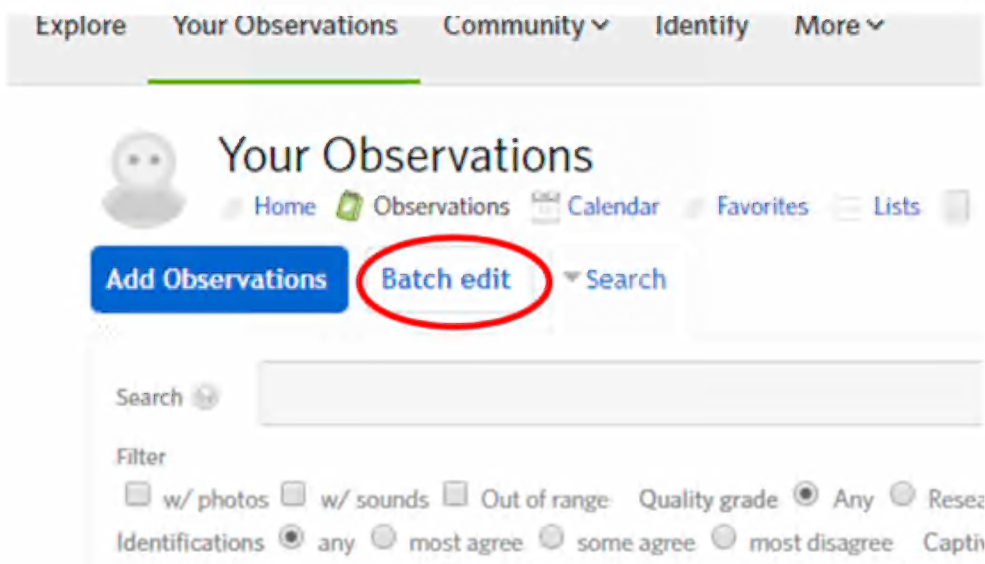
Explore Your Observations Community Identify More

Your Observations

Home Observations Calendar Favorites Lists

Add Observations Batch edit Search

Search

Filter

w/ photos w/ sounds Out of range Quality grade Any Resea

Identifications any most agree some agree most disagree Captiv